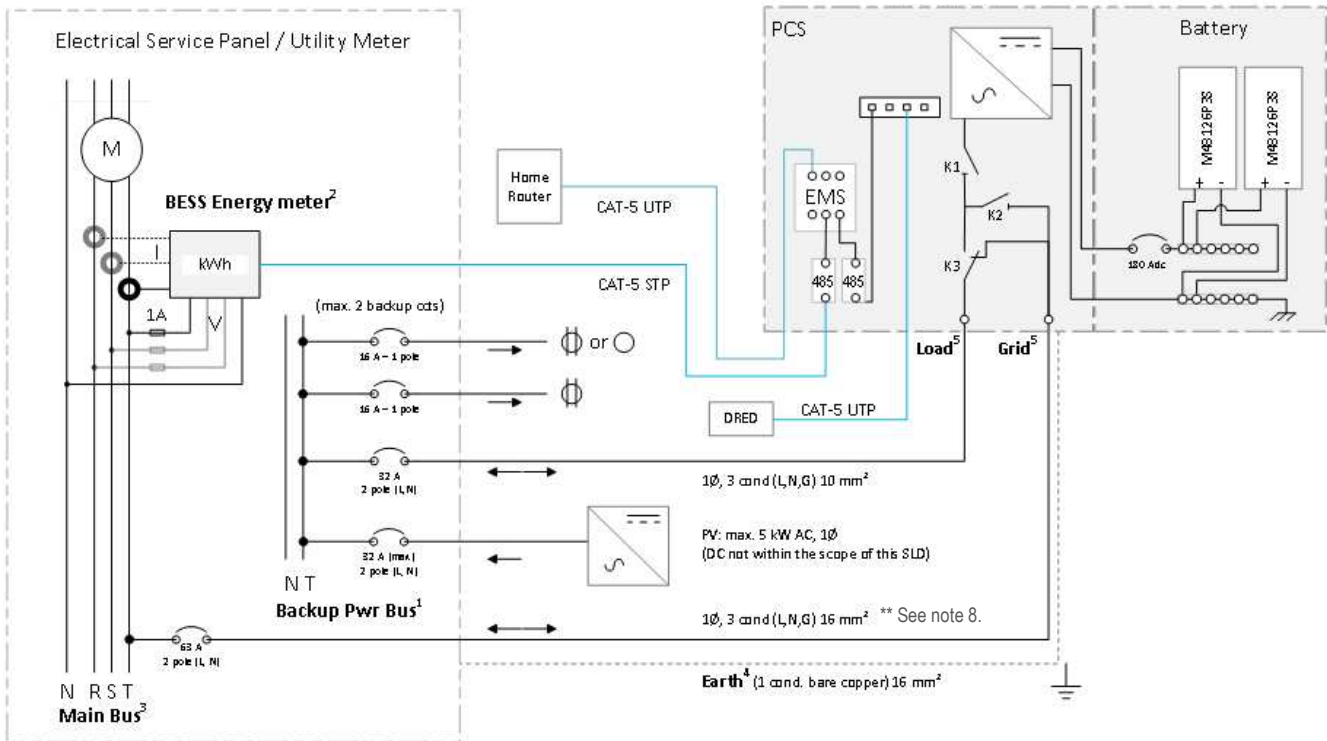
Electrical Service Panel / Utility Meter

M

BESS Energy meter$^2$

I

kWh

1A

V

(max. 2 backup ccts)

16 A – 1 pole

or

16 A – 1 pole

32 A
2 pole (L, N)

32 A (max.)
2 pole (L, N)

N T
Backup Pwr Bus$^1$

63 A
2 pole (L, N)

N RST
Main Bus$^3$

Home Router

CAT-5 UTP

CAT-5 STP

DRED

CAT-5 UTP

PCS

EMS

485 485

K1

K2

K3

Load$^5$

Grid$^5$

Battery

M48126P3S

M48126P3S

+ -

+ -

180 Adc

1Ø, 3 cond (L,N,G) 10 mm²

PV: max. 5 kW AC, 1Ø
(DC not within the scope of this SLD)

1Ø, 3 cond (L,N,G) 16 mm² ** See note 8.

Earth$^4$ (1 cond. bare copper) 16 mm²